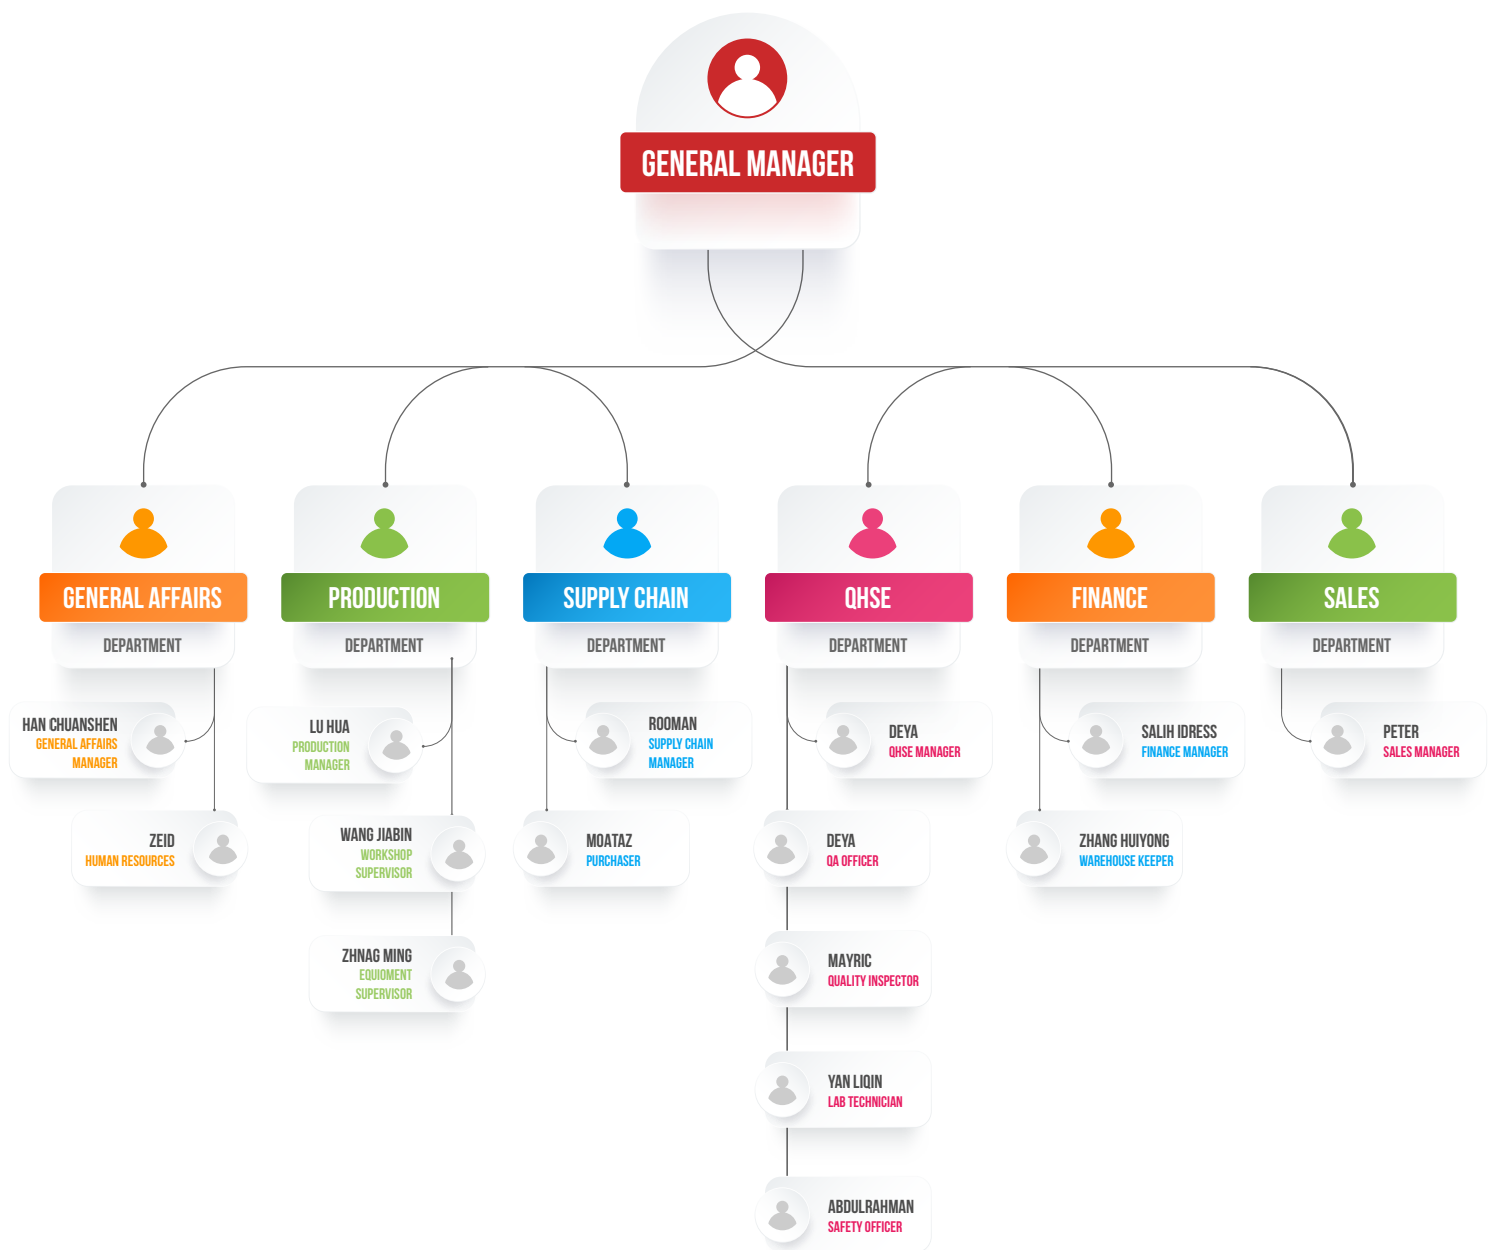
GENERAL MANAGER

GENERAL AFFAIRS
DEPARTMENT

PRODUCTION
DEPARTMENT

SUPPLY CHAIN
DEPARTMENT

QHSE
DEPARTMENT

FINANCE
DEPARTMENT

SALES
DEPARTMENT

HAN CHUANSHEN
GENERAL AFFAIRS MANAGER

ZEID
HUMAN RESOURCES

LU HUA
PRODUCTION MANAGER

WANG JIABIN
WORKSHOP SUPERVISOR

ZHNAG MING
EQUIOMENT SUPERVISOR

ROOMAN
SUPPLY CHAIN MANAGER

MOATAZ
PURCHASER

DEYA
QHSE MANAGER

DEYA
QA OFFICER

MAYRIC
QUALITY INSPECTOR

YAN LIQIN
LAB TECHNICIAN

ABDULRAHMAN
SAFETY OFFICER

SALIH IDRESS
FINANCE MANAGER

ZHANG HUIYONG
WAREHOUSE KEEPER

PETER
SALES MANAGER